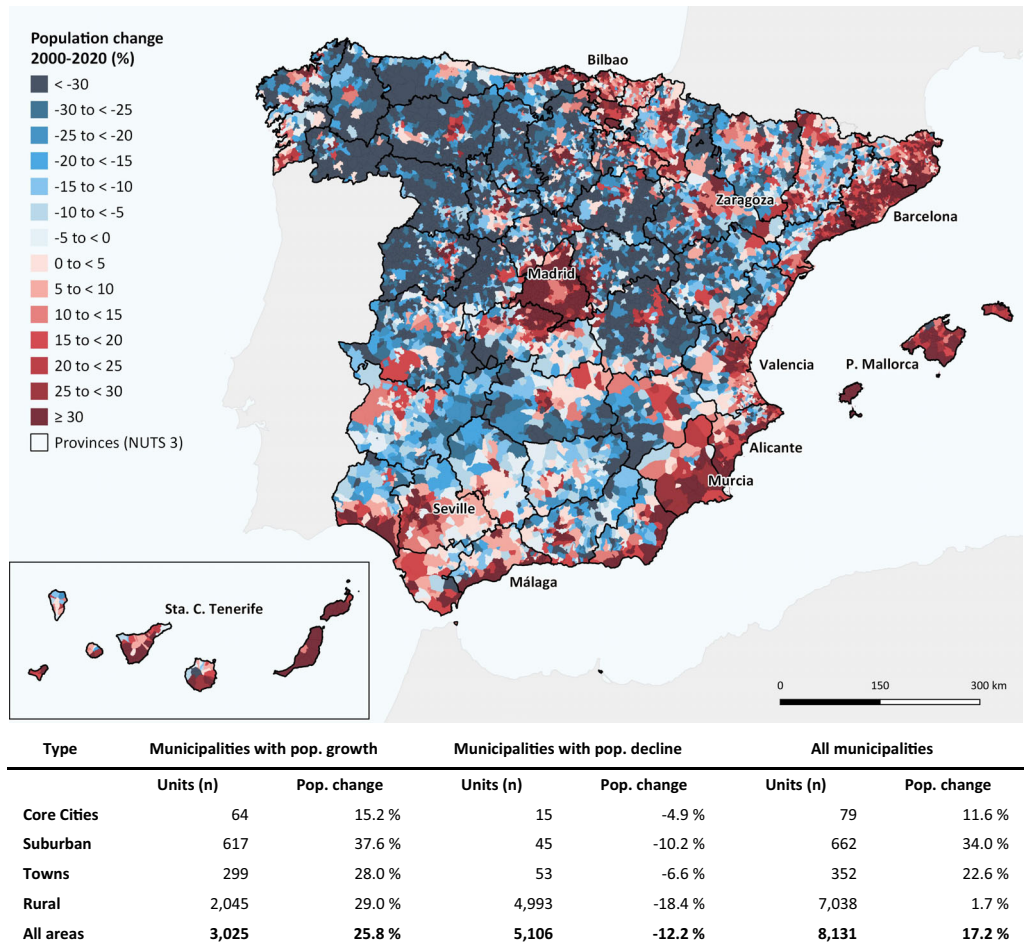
Population change 2000-2020 (%)
< -30
-30 to < -25
-25 to < -20
-20 to < -15
-15 to < -10
-10 to < -5
-5 to < 0
0 to < 5
5 to < 10
10 to < 15
15 to < 20
20 to < 25
25 to < 30
≥ 30
Provinces (NUTS 3)

Bilbao
Zaragoza
Barcelona
Madrid
Valencia
P. Mallorca
Alicante
Murcia
Seville
Málaga
Sta. C. Tenerife

0 150 300 km

| Type | Municipalities with pop. growth | | Municipalities with pop. decline | | All municipalities | |
|---|---|---|---|---|---|---|
| | Units (n) | Pop. change | Units (n) | Pop. change | Units (n) | Pop. change |
| Core Cities | 64 | 15.2 % | 15 | -4.9 % | 79 | 11.6 % |
| Suburban | 617 | 37.6 % | 45 | -10.2 % | 662 | 34.0 % |
| Towns | 299 | 28.0 % | 53 | -6.6 % | 352 | 22.6 % |
| Rural | 2,045 | 29.0 % | 4,993 | -18.4 % | 7,038 | 1.7 % |
| All areas | 3,025 | 25.8 % | 5,106 | -12.2 % | 8,131 | 17.2 % |